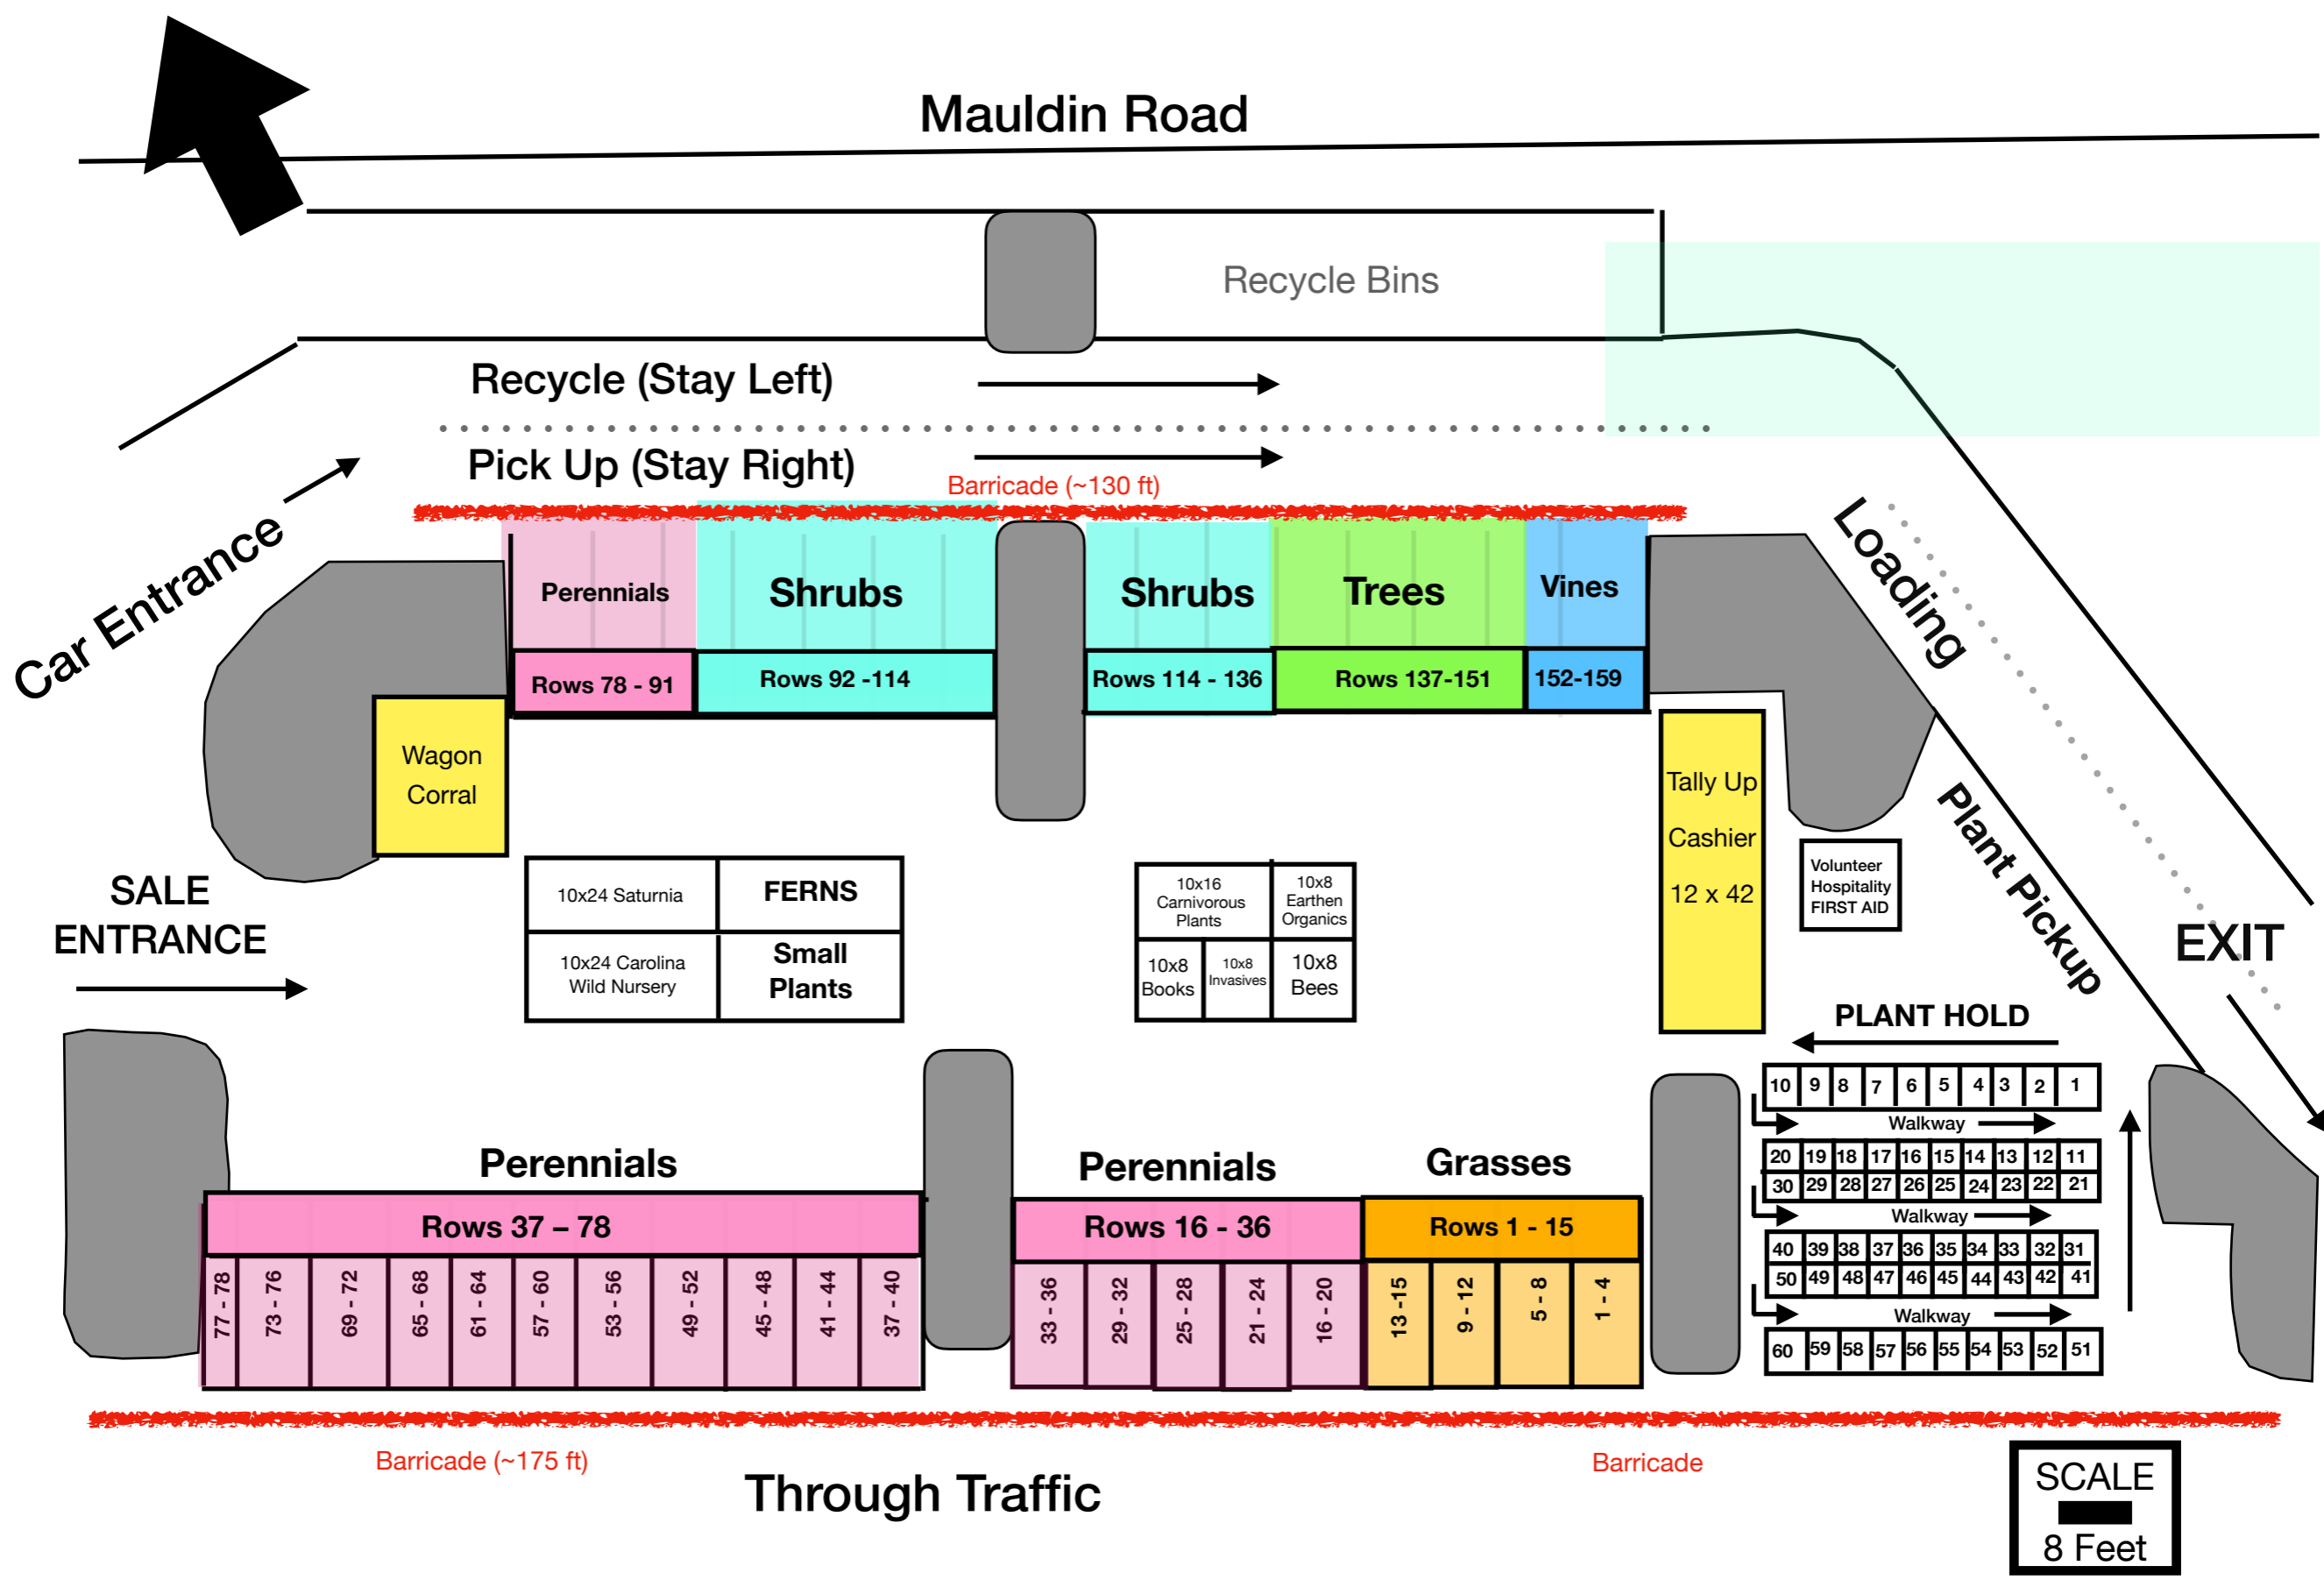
Mauldin Road

Recycle Bins

Recycle (Stay Left)

Pick Up (Stay Right)

Barricade (~130 ft)

Car Entrance

Perennials | Shrubs | Shrubs | Trees | Vines

Rows 78 - 91 | Rows 92 -114 | Rows 114 - 136 | Rows 137-151 | 152-159

Loading

Wagon Corral

Tally Up Cashier 12 x 42

Volunteer Hospitality FIRST AID

Plant Pickup

SALE ENTRANCE

| 10x24 Saturnia | FERNS |
|---|---|
| 10x24 Carolina Wild Nursery | Small Plants |

| 10x16 Carnivorous Plants | | 10x8 Earthen Organics |
|---|---|---|
| 10x8 Books | 10x8 Invasives | 10x8 Bees |

EXIT

PLANT HOLD

| 10 | 9 | 8 | 7 | 6 | 5 | 4 | 3 | 2 | 1 |
|---|---|---|---|---|---|---|---|---|---|

Walkway

| 20 | 19 | 18 | 17 | 16 | 15 | 14 | 13 | 12 | 11 |
|---|---|---|---|---|---|---|---|---|---|
| 30 | 29 | 28 | 27 | 26 | 25 | 24 | 23 | 22 | 21 |

Walkway

| 40 | 39 | 38 | 37 | 36 | 35 | 34 | 33 | 32 | 31 |
|---|---|---|---|---|---|---|---|---|---|
| 50 | 49 | 48 | 47 | 46 | 45 | 44 | 43 | 42 | 41 |

Walkway

| 60 | 59 | 58 | 57 | 56 | 55 | 54 | 53 | 52 | 51 |
|---|---|---|---|---|---|---|---|---|---|

Perennials
Rows 37 – 78
77 - 78 | 73 - 76 | 69 - 72 | 65 - 68 | 61 - 64 | 57 - 60 | 53 - 56 | 49 - 52 | 45 - 48 | 41 - 44 | 37 - 40

Perennials
Rows 16 - 36
33 - 36 | 29 - 32 | 25 - 28 | 21 - 24 | 16 - 20

Grasses
Rows 1 - 15
13 -15 | 9 - 12 | 5 - 8 | 1 - 4

Barricade (~175 ft)

Through Traffic

Barricade

SCALE
8 Feet